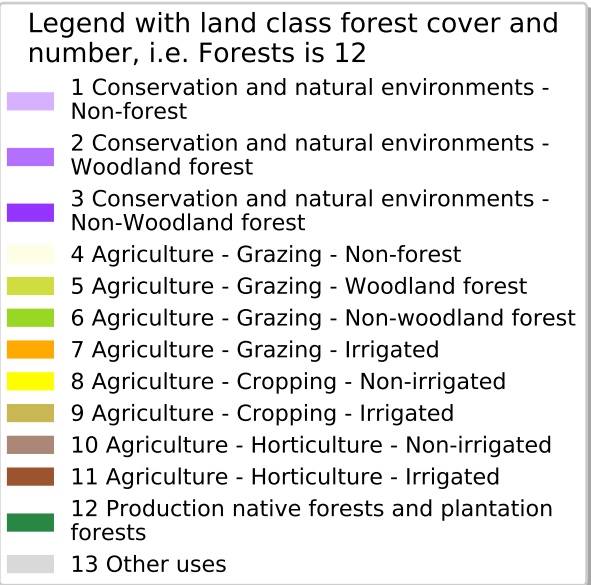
Legend with land class forest cover and number, i.e. Forests is 12

1 Conservation and natural environments - Non-forest

2 Conservation and natural environments - Woodland forest

3 Conservation and natural environments - Non-Woodland forest

4 Agriculture - Grazing - Non-forest

5 Agriculture - Grazing - Woodland forest

6 Agriculture - Grazing - Non-woodland forest

7 Agriculture - Grazing - Irrigated

8 Agriculture - Cropping - Non-irrigated

9 Agriculture - Cropping - Irrigated

10 Agriculture - Horticulture - Non-irrigated

11 Agriculture - Horticulture - Irrigated

12 Production native forests and plantation forests

13 Other uses